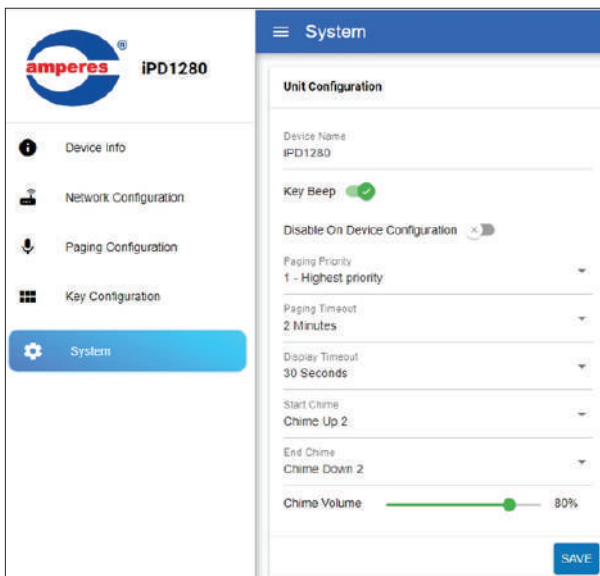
amperes ®

iPD1280

Device Info

Network Configuration

Paging Configuration

Key Configuration

System

≡ System

Unit Configuration

Device Name
IPD1280

Key Beep

Disable On Device Configuration

Paging Priority
1 - Highest priority

Paging Timeout
2 Minutes

Display Timeout
30 Seconds

Start Chime
Chime Up 2

End Chime
Chime Down 2

Chime Volume 80%

SAVE